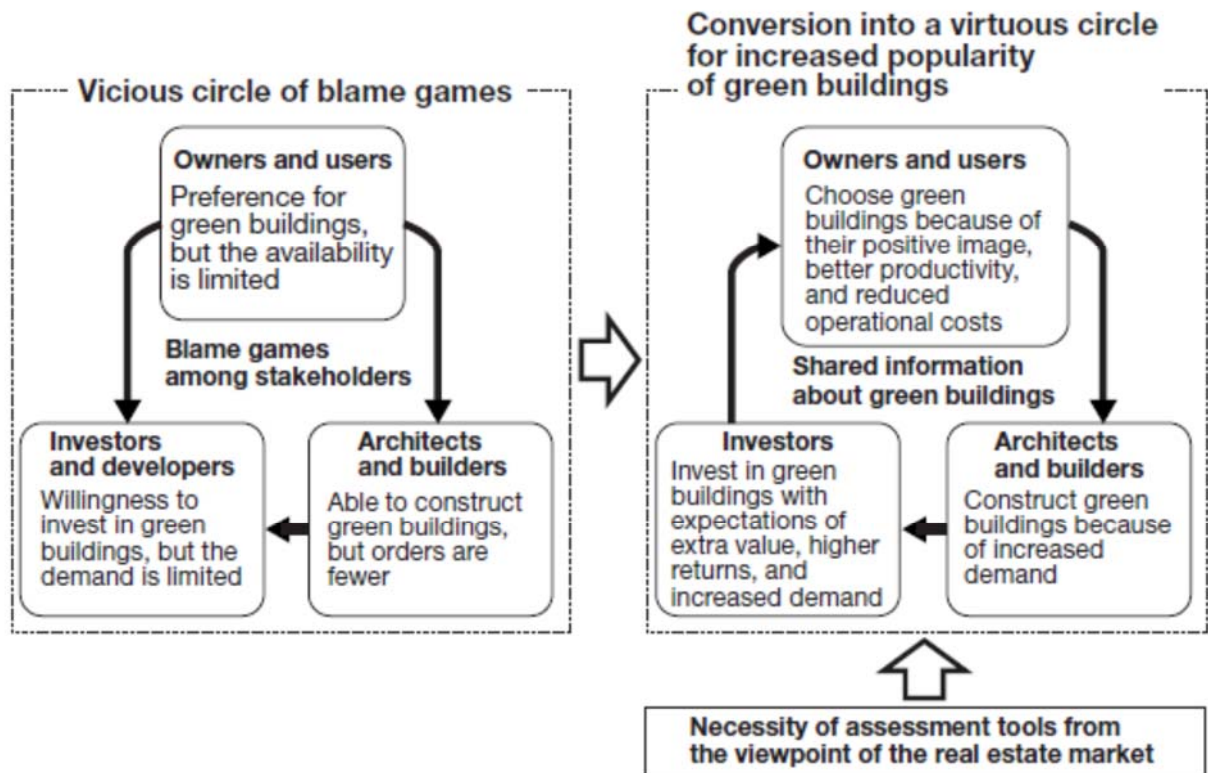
Vicious circle of blame games

Owners and users
Preference for green buildings, but the availability is limited

Blame games among stakeholders

Investors and developers
Willingness to invest in green buildings, but the demand is limited

Architects and builders
Able to construct green buildings, but orders are fewer

Conversion into a virtuous circle for increased popularity of green buildings

Owners and users
Choose green buildings because of their positive image, better productivity, and reduced operational costs

Shared information about green buildings

Investors
Invest in green buildings with expectations of extra value, higher returns, and increased demand

Architects and builders
Construct green buildings because of increased demand

Necessity of assessment tools from the viewpoint of the real estate market